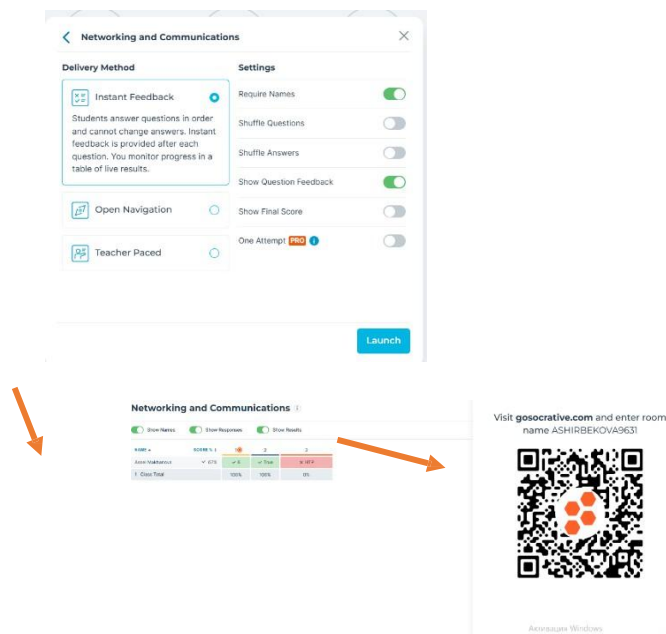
Networking and Communications

Delivery Method

Instant Feedback

Students answer questions in order and cannot change answers. Instant feedback is provided after each question. You monitor progress in a table of live results.

Open Navigation

Teacher Paced

Settings

Require Names

Shuffle Questions

Shuffle Answers

Show Question Feedback

Show Final Score

One Attempt PRO

Launch

Networking and Communications

Show Names Show Responses Show Results

| NAME | SCORE % | 1 | 2 | 3 |
|---|---|---|---|---|
| Asem Makhanova | 67% | B | True | VFF |
| Class Total | | 100% | 100% | 0% |

Visit gosocrative.com and enter room name ASHIRBEKOVA9631

Активация Windows